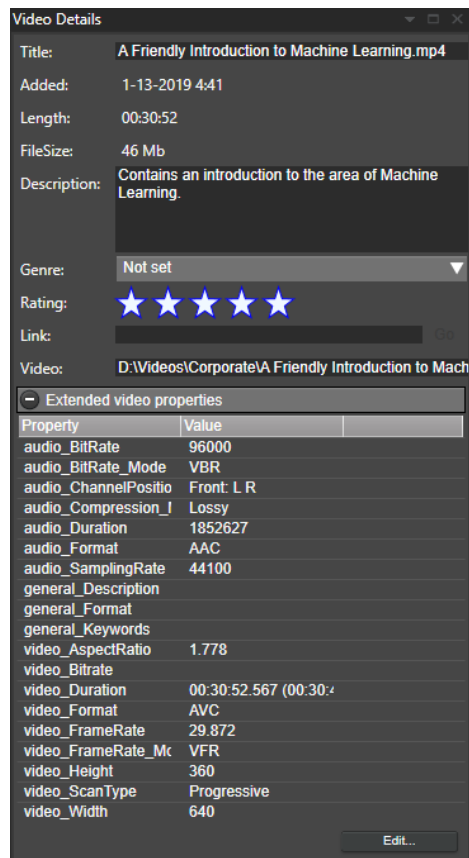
Video Details

Title: A Friendly Introduction to Machine Learning.mp4

Added: 1-13-2019 4:41

Length: 00:30:52

FileSize: 46 Mb

Description: Contains an introduction to the area of Machine Learning.

Genre: Not set

Rating:

Link:

Go

Video: D:\Videos\Corporate\A Friendly Introduction to Mach

Extended video properties

| Property | Value | |
|---|---|---|
| audio_BitRate | 96000 | |
| audio_BitRate_Mode | VBR | |
| audio_ChannelPositio | Front: L R | |
| audio_Compression_I | Lossy | |
| audio_Duration | 1852627 | |
| audio_Format | AAC | |
| audio_SamplingRate | 44100 | |
| general_Description | | |
| general_Format | | |
| general_Keywords | | |
| video_AspectRatio | 1.778 | |
| video_Bitrate | | |
| video_Duration | 00:30:52.567 (00:30:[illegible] | |
| video_Format | AVC | |
| video_FrameRate | 29.872 | |
| video_FrameRate_Mc | VFR | |
| video_Height | 360 | |
| video_ScanType | Progressive | |
| video_Width | 640 | |

Edit...